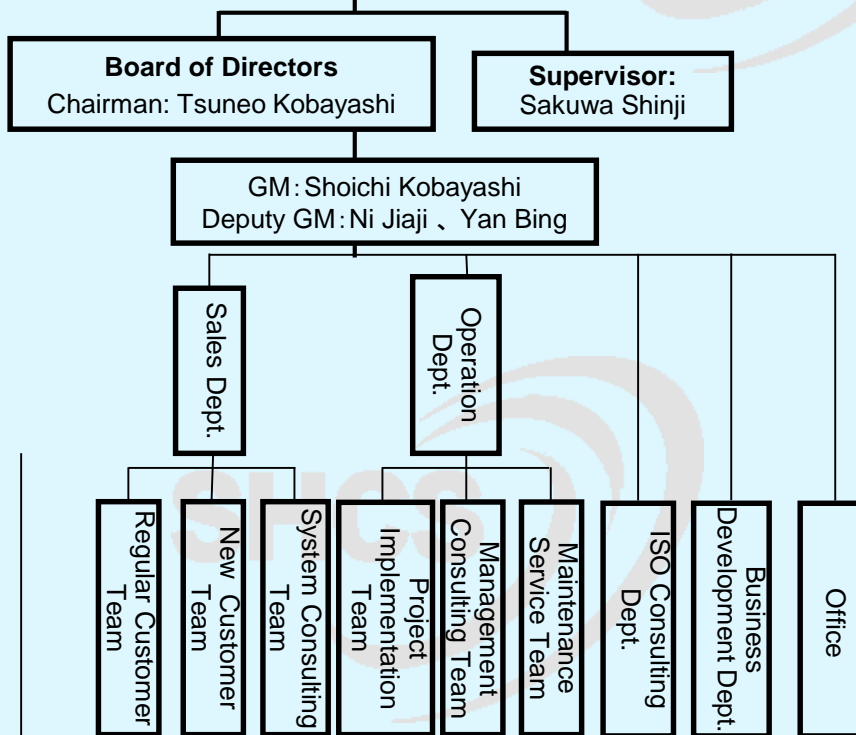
Board of Directors
Chairman: Tsuneo Kobayashi

Supervisor:
Sakuwa Shinji

GM：Shoichi Kobayashi
Deputy GM：Ni Jiaji 、 Yan Bing

Sales Dept.

Operation Dept.

Regular Customer Team

New Customer Team

System Consulting Team

Project Implementation Team

Management Consulting Team

Maintenance Service Team

ISO Consulting Dept.

Business Development Dept.

Office

SHCS